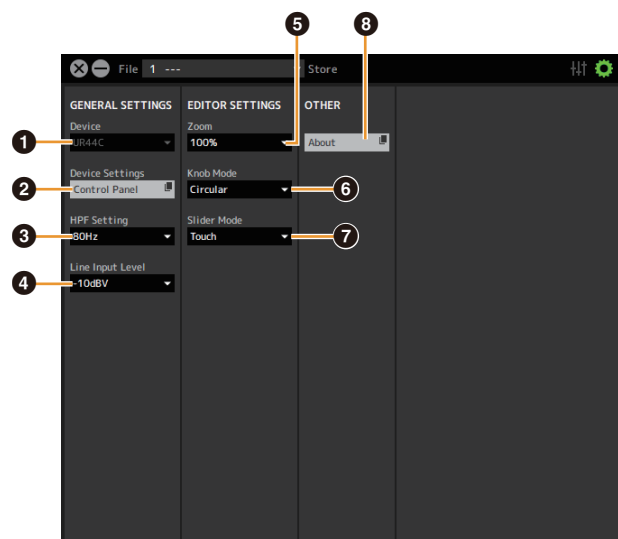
5 8

File 1 --- Store

GENERAL SETTINGS
1 Device
UR44C
2 Device Settings
Control Panel
3 HPF Setting
80Hz
4 Line Input Level
-10dBV

EDITOR SETTINGS
Zoom
100%
Knob Mode
Circular 6
Slider Mode
Touch 7

OTHER
About